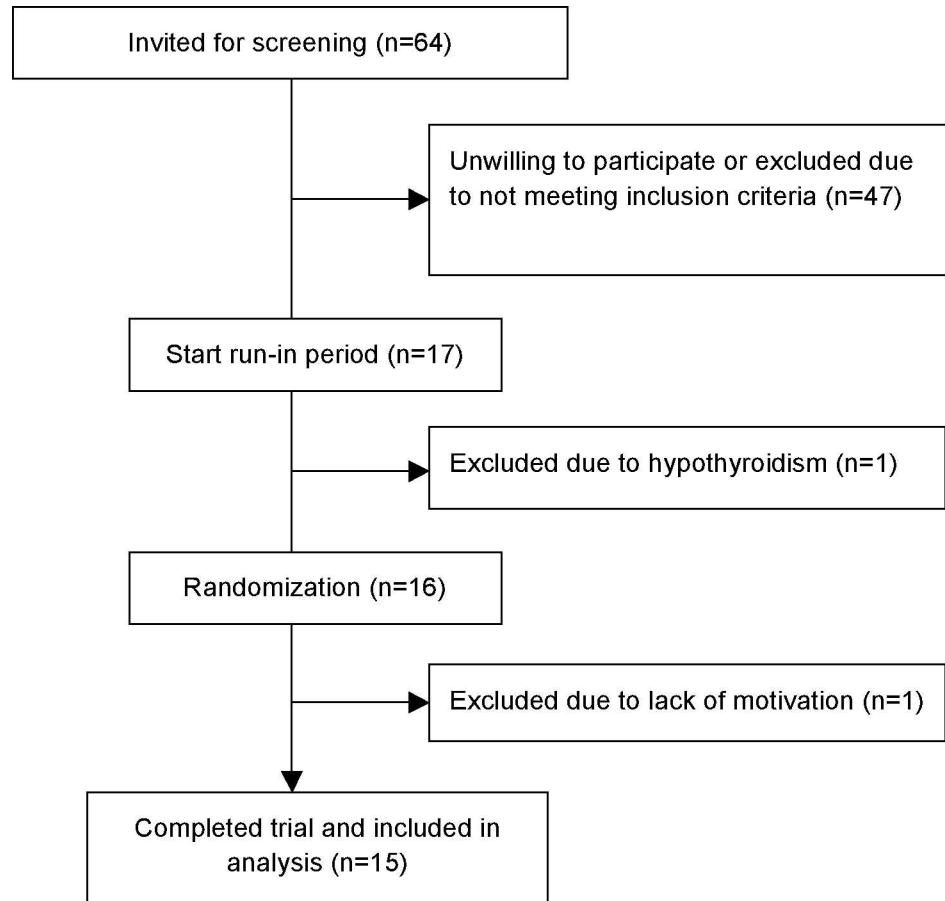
Invited for screening (n=64)

Unwilling to participate or excluded due to not meeting inclusion criteria (n=47)

Start run-in period (n=17)

Excluded due to hypothyroidism (n=1)

Randomization (n=16)

Excluded due to lack of motivation (n=1)

Completed trial and included in analysis (n=15)